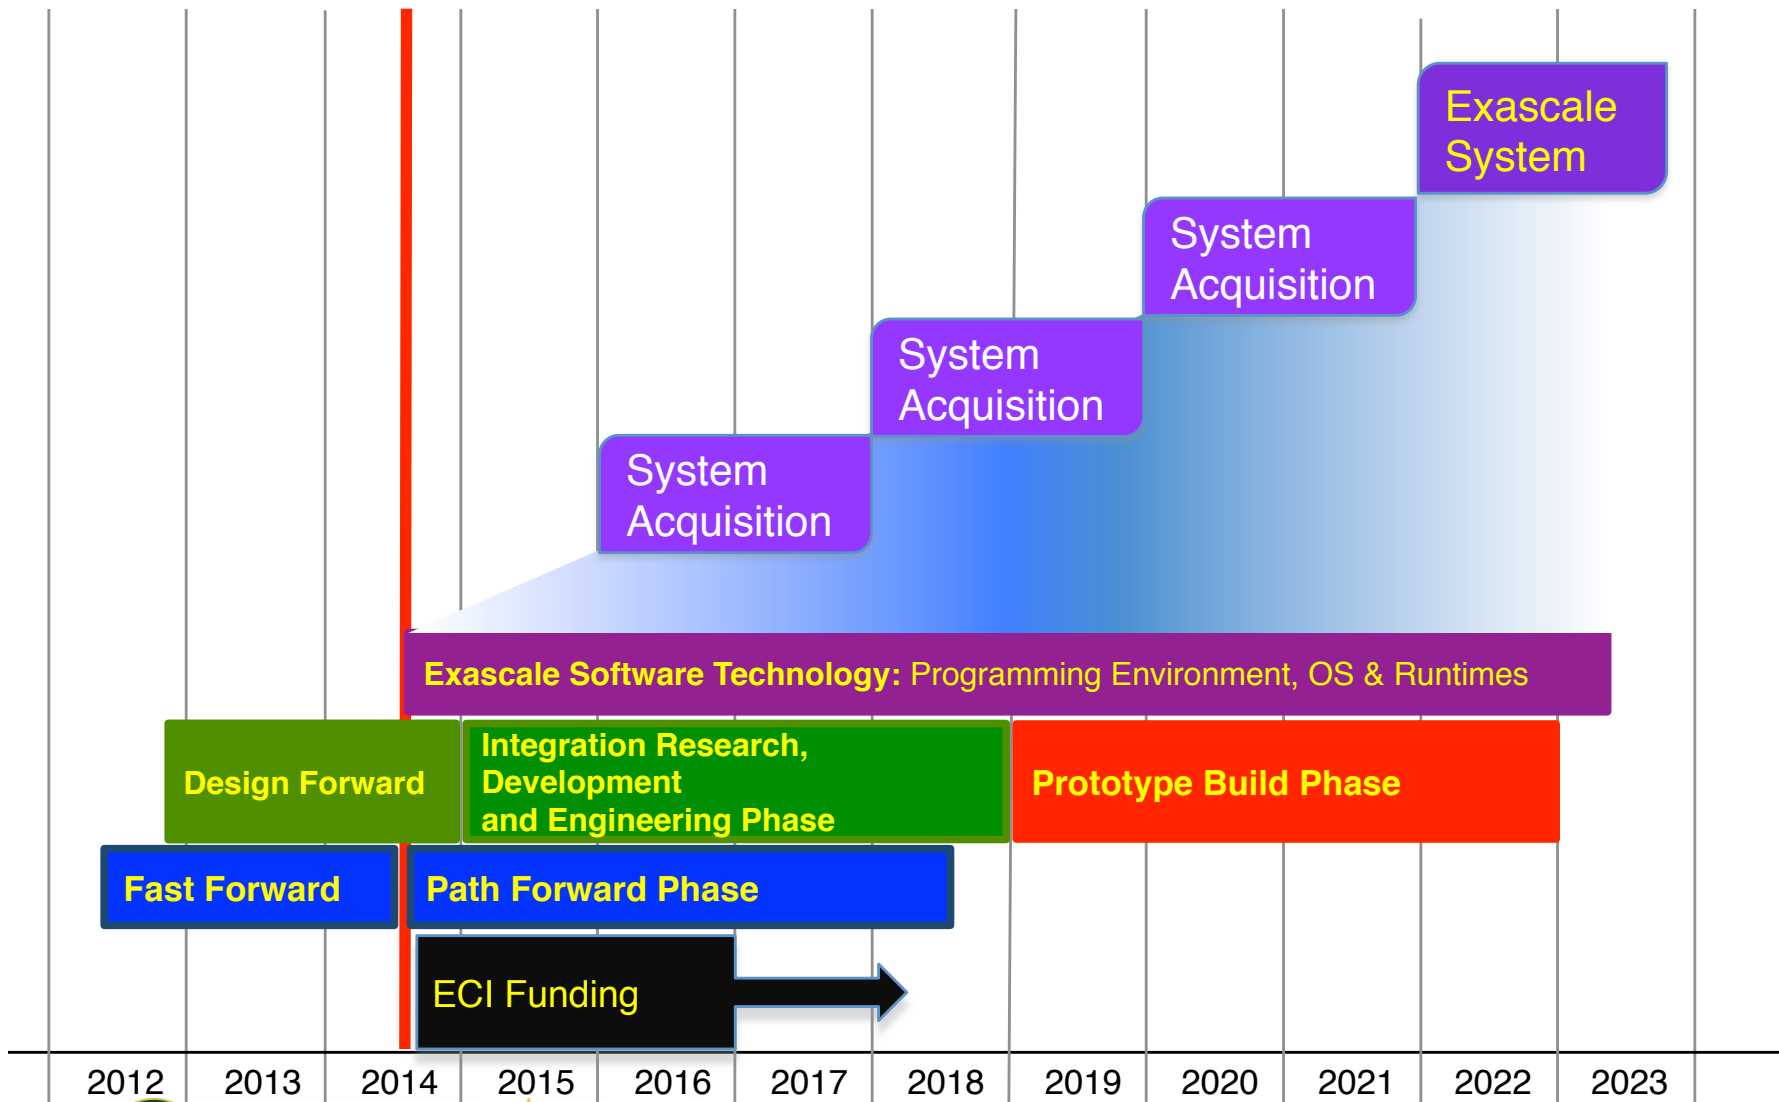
Exascale System

System Acquisition

System Acquisition

System Acquisition

Exascale Software Technology: Programming Environment, OS & Runtimes

Design Forward

Integration Research, Development and Engineering Phase

Prototype Build Phase

Fast Forward

Path Forward Phase

ECI Funding

2012 2013 2014 2015 2016 2017 2018 2019 2020 2021 2022 2023